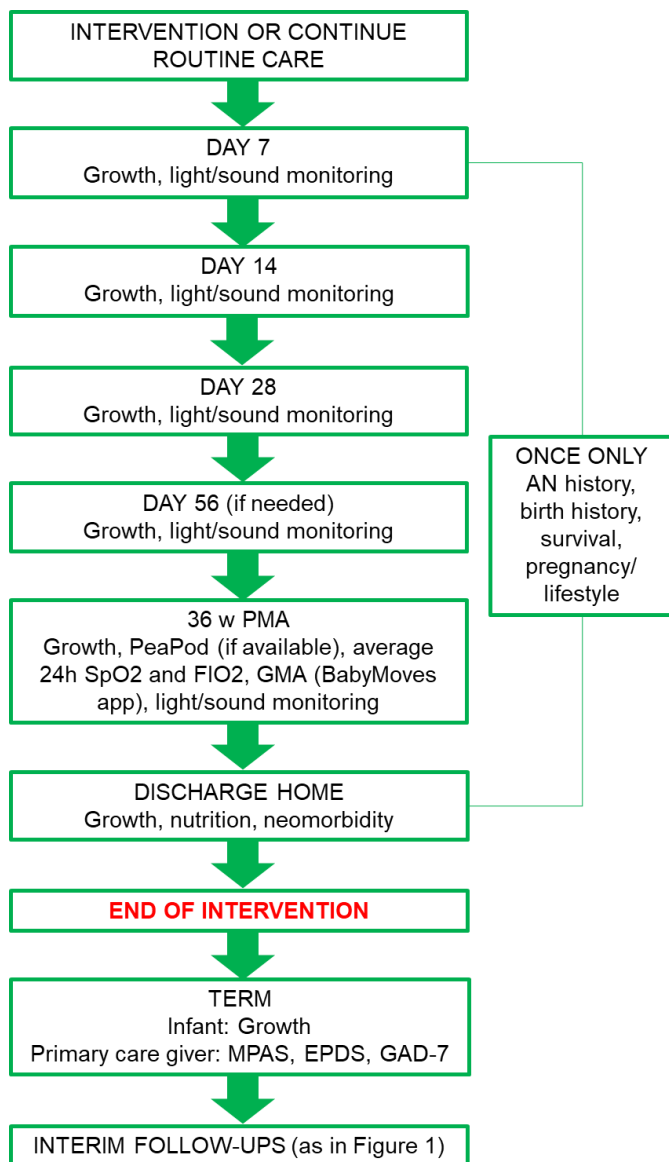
INTERVENTION OR CONTINUE ROUTINE CARE

DAY 7
Growth, light/sound monitoring

DAY 14
Growth, light/sound monitoring

DAY 28
Growth, light/sound monitoring

DAY 56 (if needed)
Growth, light/sound monitoring

36 w PMA
Growth, PeaPod (if available), average 24h SpO2 and FIO2, GMA (BabyMoves app), light/sound monitoring

DISCHARGE HOME
Growth, nutrition, neomorbidity

ONCE ONLY
AN history, birth history, survival, pregnancy/ lifestyle

END OF INTERVENTION

TERM
Infant: Growth
Primary care giver: MPAS, EPDS, GAD-7

INTERIM FOLLOW-UPS (as in Figure 1)